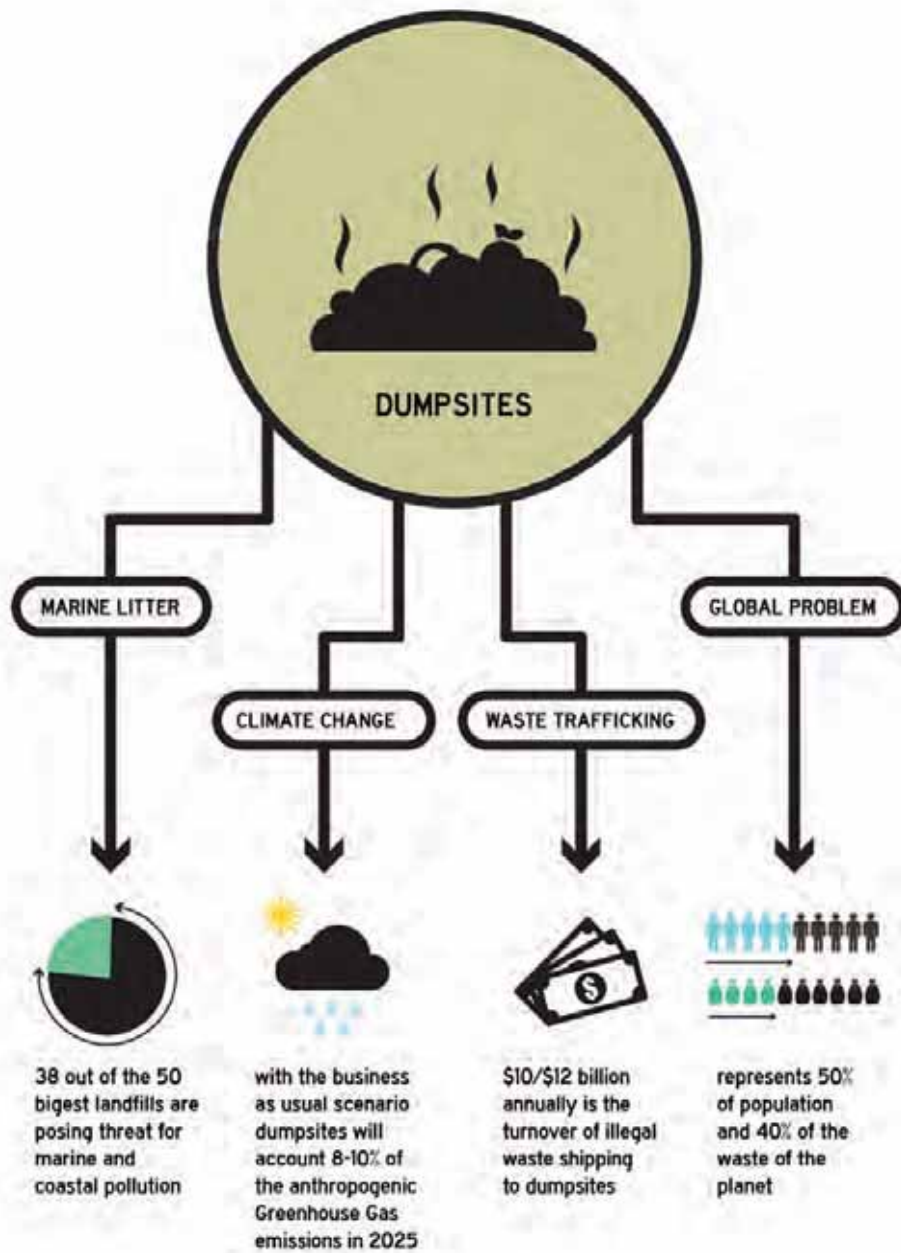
DUMPSITES

MARINE LITTER

GLOBAL PROBLEM

CLIMATE CHANGE

WASTE TRAFFICKING

38 out of the 50 bigest landfills are posing threat for marine and coastal pollution

with the business as usual scenario dumpsites will account 8-10% of the anthropogenic Greenhouse Gas emissions in 2025

$10/$12 billion annually is the turnover of illegal waste shipping to dumpsites

represents 50% of population and 40% of the waste of the planet